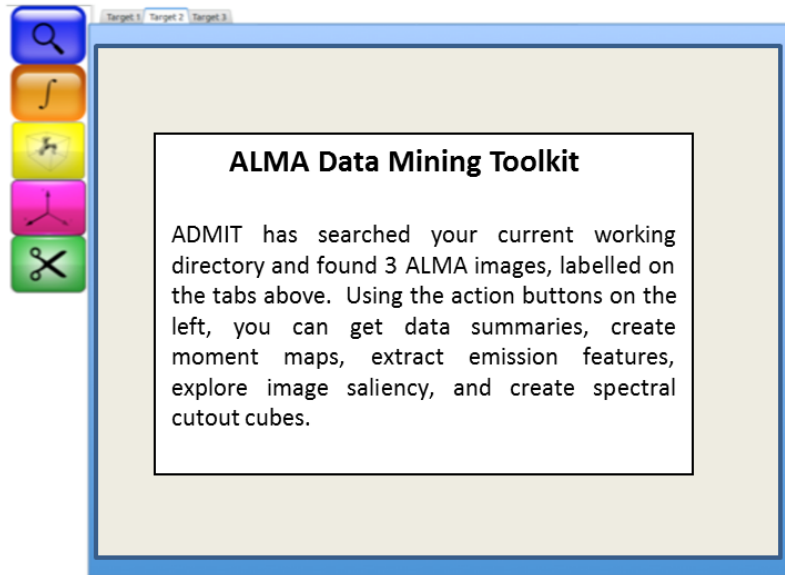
Target 1 Target 2 Target 3

ALMA Data Mining Toolkit

ADMIT has searched your current working directory and found 3 ALMA images, labelled on the tabs above. Using the action buttons on the left, you can get data summaries, create moment maps, extract emission features, explore image saliency, and create spectral cutout cubes.